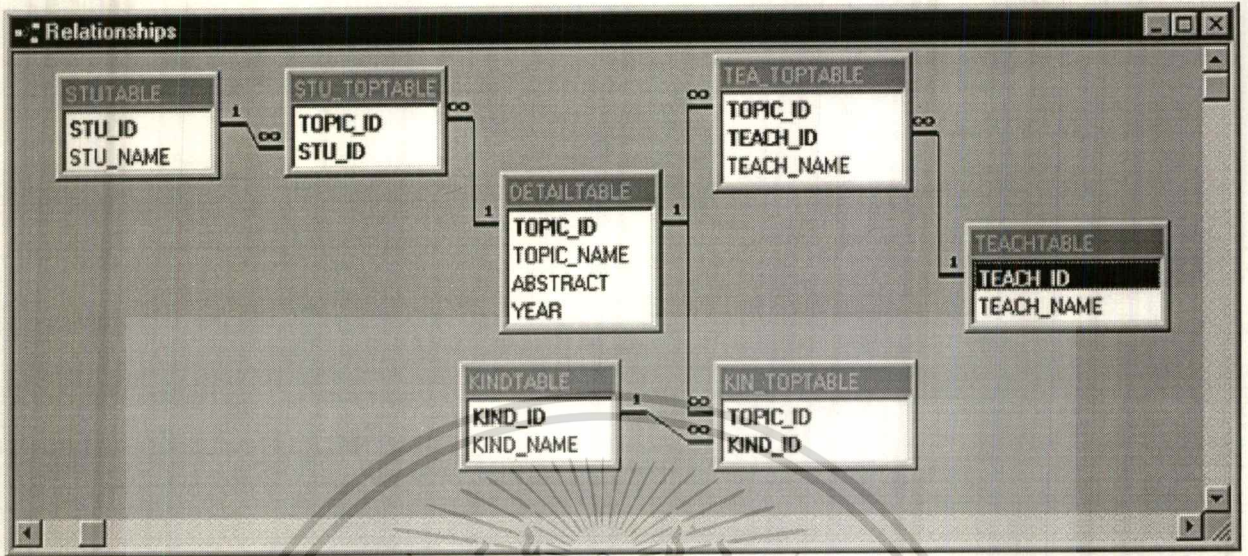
Relationships

STUTABLE
STU_ID
STU_NAME

1 ∞

STU_TOPTABLE
TOPIC_ID
STU_ID

∞

1

DETAILTABLE
TOPIC_ID
TOPIC_NAME
ABSTRACT
YEAR

1

∞

TEA_TOPTABLE
TOPIC_ID
TEACH_ID
TEACH_NAME

∞

1

TEACHTABLE
TEACH_ID
TEACH_NAME

KINDTABLE
KIND_ID
KIND_NAME

1

∞ ∞

KIN_TOPTABLE
TOPIC_ID
KIND_ID